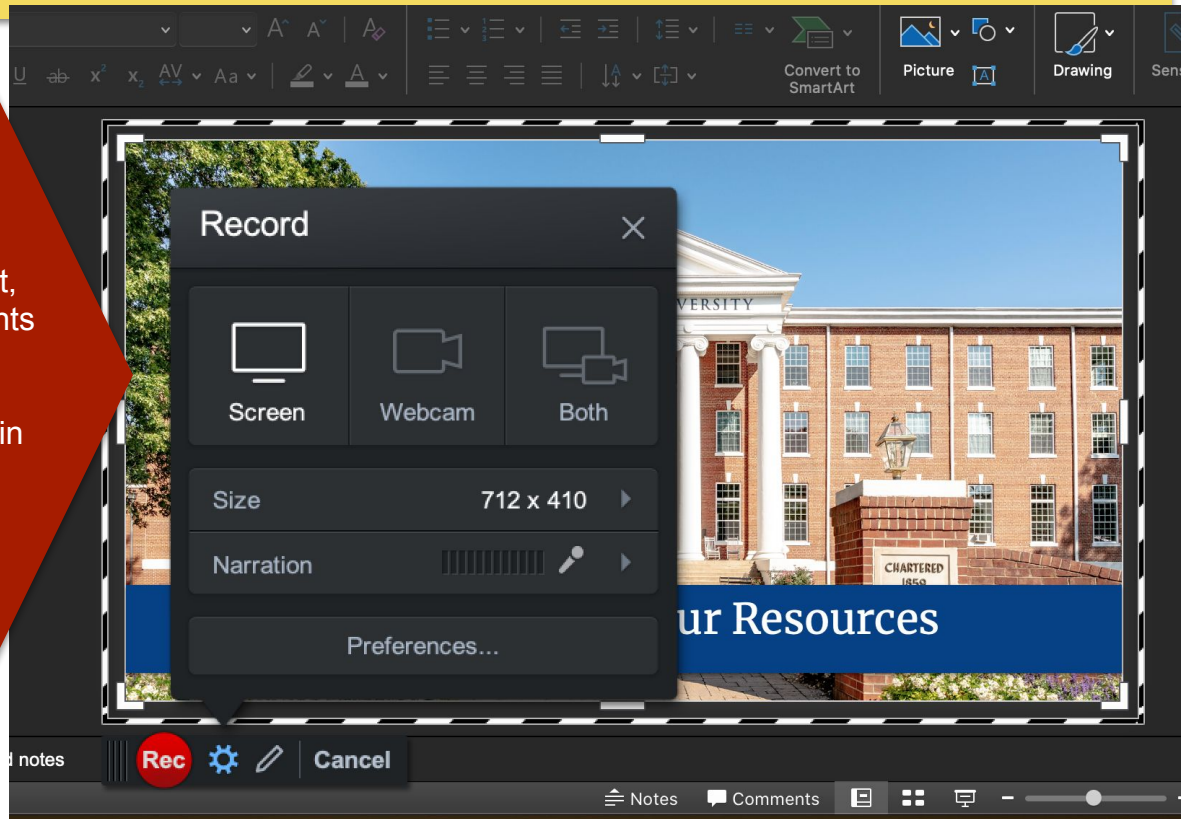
Convert to SmartArt

Picture

Drawing

Sens

t,
nts

in

Record

Screen

Webcam

Both

Size

712 x 410

Narration

Preferences...

VERSITY

CHARTERED
1858

ur Resources

d notes

Rec

Cancel

Notes

Comments